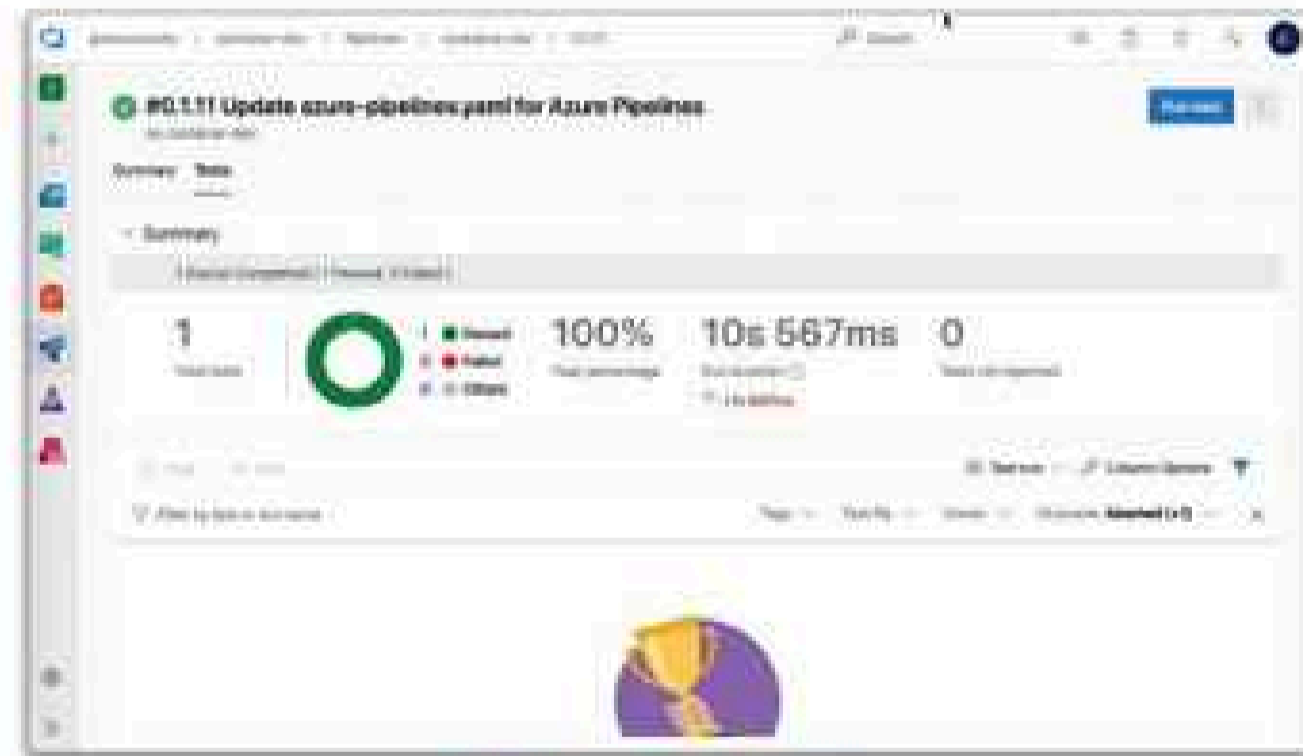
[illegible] › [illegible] › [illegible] › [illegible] › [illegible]

Search

#0.1.11 Update azure-pipelines.yaml for Azure Pipelines

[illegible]

Run new

Summary Tests

Summary

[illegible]

1
Total tests

1 Passed
0 Failed
0 Others

100%
Pass percentage

10s 567ms
Run duration
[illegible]

0
Tests not reported

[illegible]

Test run Column Options

Filter by test or run name

Tags Test file Owner Outcome: Aborted (+1)